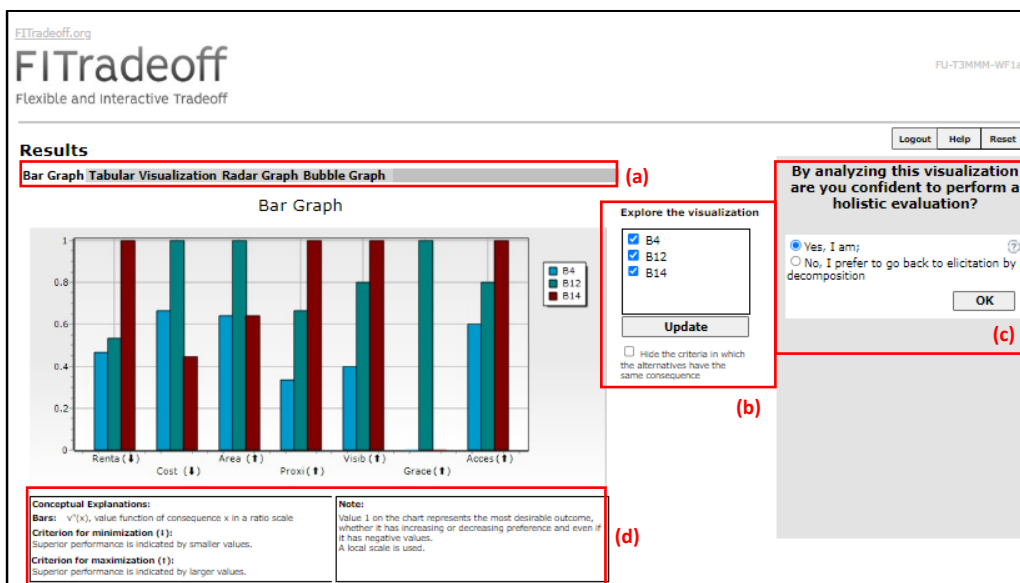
FITradeoff.org

FITradeoff

Flexible and Interactive Tradeoff

FU-T3MMM-WF1a

Logout Help Reset

Results

Bar Graph Tabular Visualization Radar Graph Bubble Graph

(a)

Bar Graph

1

0.8

0.6

0.4

0.2

0

Renta (⬇) Cost (⬇) Area (⬆) Proxi (⬆) Visib (⬆) Grace (⬆) Acces (⬆)

B4
B12
B14

Explore the visualization

B4
B12
B14

Update

Hide the criteria in which the alternatives have the same consequence

(b)

By analyzing this visualization are you confident to perform a holistic evaluation?

Yes, I am;

No, I prefer to go back to elicitation by decomposition

OK

(c)

Conceptual Explanations:

Bars: v'(x), value function of consequence x in a ratio scale

Criterion for minimization (⬇):
Superior performance is indicated by smaller values.

Criterion for maximization (⬆):
Superior performance is indicated by larger values.

Note:
Value 1 on the chart represents the most desirable outcome, whether it has increasing or decreasing preference and even if it has negative values.
A local scale is used.

(d)